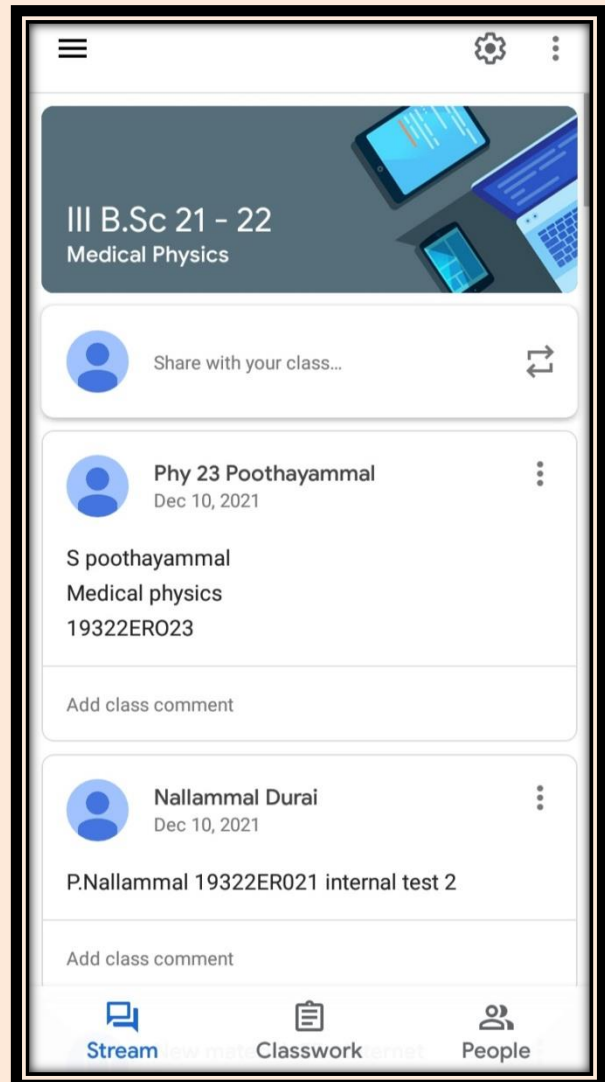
III B.Sc 21 - 22
Medical Physics

Share with your class...

Phy 23 Poothayammal
Dec 10, 2021

S poothayammal
Medical physics
19322ERO23

Add class comment

Nallammal Durai
Dec 10, 2021

P.Nallammal 19322ER021 internal test 2

Add class comment

Stream Classwork People